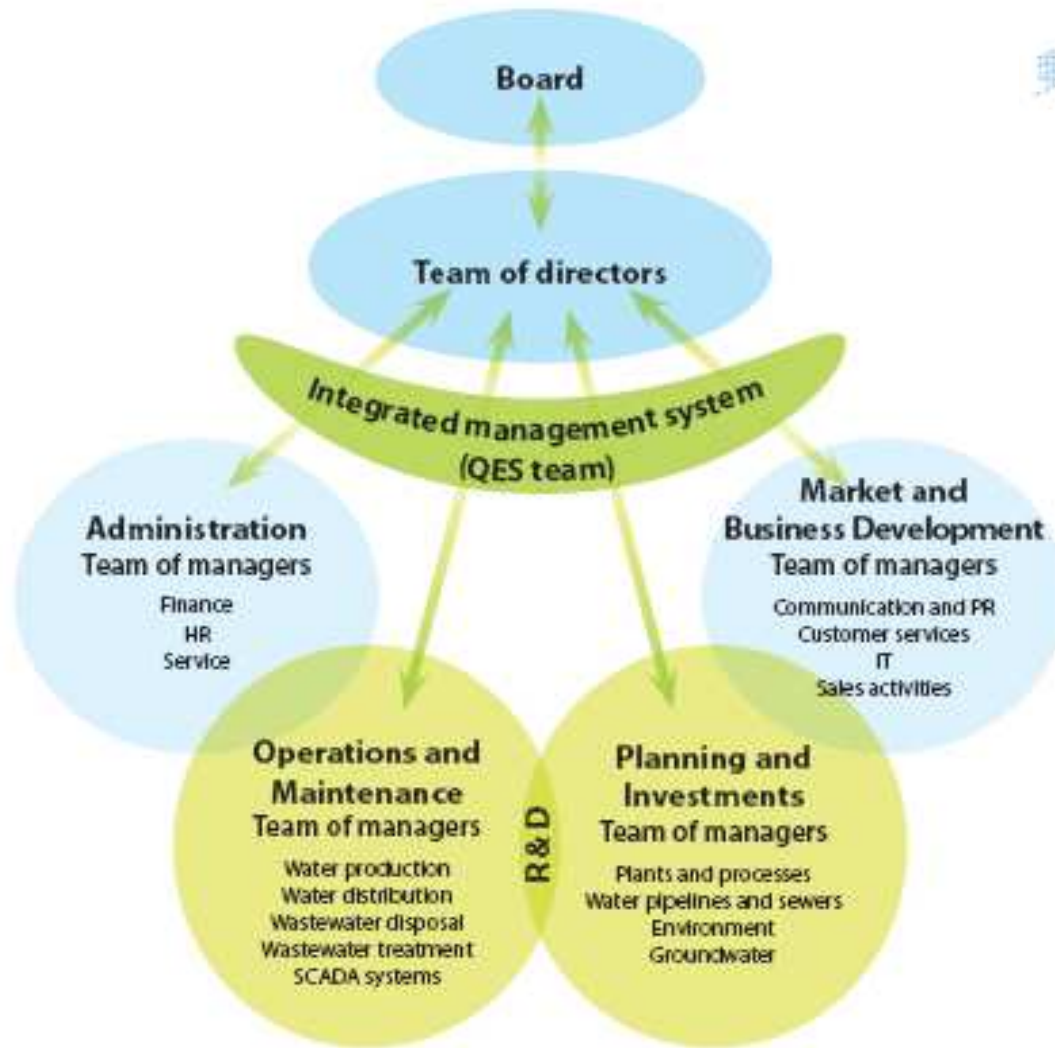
Board

Team of directors

Integrated management system
(QES team)

Administration
Team of managers
Finance
HR
Service

Market and Business Development
Team of managers
Communication and PR
Customer services
IT
Sales activities

Operations and Maintenance
Team of managers
Water production
Water distribution
Wastewater disposal
Wastewater treatment
SCADA systems

R&D

Planning and Investments
Team of managers
Plants and processes
Water pipelines and sewers
Environment
Groundwater